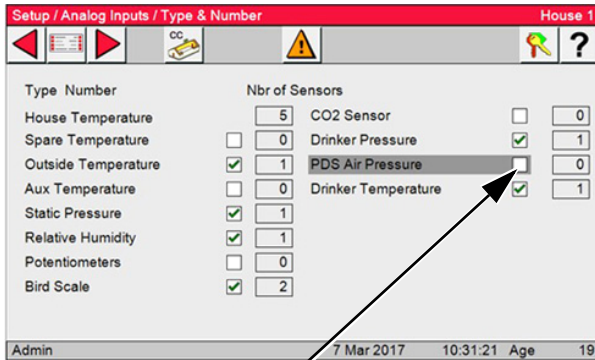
Setup / Analog Inputs / Type & Number

House 1

CC

?

Type Number

Nbr of Sensors

| | | |
|---|---|---|
| House Temperature | | 5 |
| Spare Temperature | ☐ | 0 |
| Outside Temperature | ☑ | 1 |
| Aux Temperature | ☐ | 0 |
| Static Pressure | ☑ | 1 |
| Relative Humidity | ☑ | 1 |
| Potentiometers | ☐ | 0 |
| Bird Scale | ☑ | 2 |

| | | |
|---|---|---|
| CO2 Sensor | ☐ | 0 |
| Drinker Pressure | ☑ | 1 |
| PDS Air Pressure | ☐ | 0 |
| Drinker Temperature | ☑ | 1 |

Admin

7 Mar 2017

10:31:21

Age

19